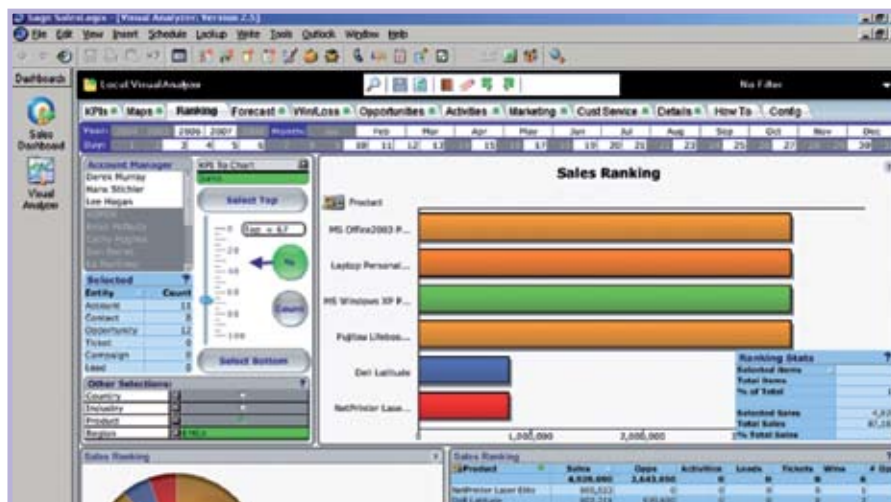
Sage SalesLogix - [Visual Analyzer: Version 2.5]

File Edit View Insert Schedule Lookup Write Tools Outlook Window Help

Dashboard

Sales Dashboard

Visual Analyzer

Local VisualAnalyzer

No Filter

KPIs | Maps | Ranking | Forecast | Win/Loss | Opportunities | Activities | Marketing | Cust Service | Details | How To | Config

Years: 2006 2007 | Months: Feb Mar Apr May Jun Jul Aug Sep Oct Nov Dec

Days: 1 3 4 5 6 7 10 11 12 13 15 17 19 20 21 23 25 27 29

Account Manager
Derek Murray
Hans Stichler
Lee Hogan

KPIs To Chart
Sales

Select Top

Top = 67

Go

Select Bottom

Selected

| Entity | Count |
|---|---|
| Account | 11 |
| Contact | 3 |
| Opportunity | 12 |
| Ticket | 0 |
| Campaign | 0 |
| Lead | 0 |

Other Selections
Country
Industry
Product
Region

Sales Ranking

Product

MS Office2003 P...

Laptop Personal...

MS Windows XP P...

Fujitsu Lifebo...

Dell Latitude

NetPrinter Lase...

0 1,000,000 2,000,000

Ranking Stats

Selected Items
Total Items
% of Total
Selected Sales
Total Sales
% Total Sales

Sales Ranking

Sales Ranking

| Product | Sales | Opps | Activities | Leads | Tickets | Wins |
|---|---|---|---|---|---|---|
| | 4,539,000 | 3,443,000 | 0 | 0 | 0 | 0 |
| NetPrinter Laser Elite | 995,023 | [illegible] | | | | |